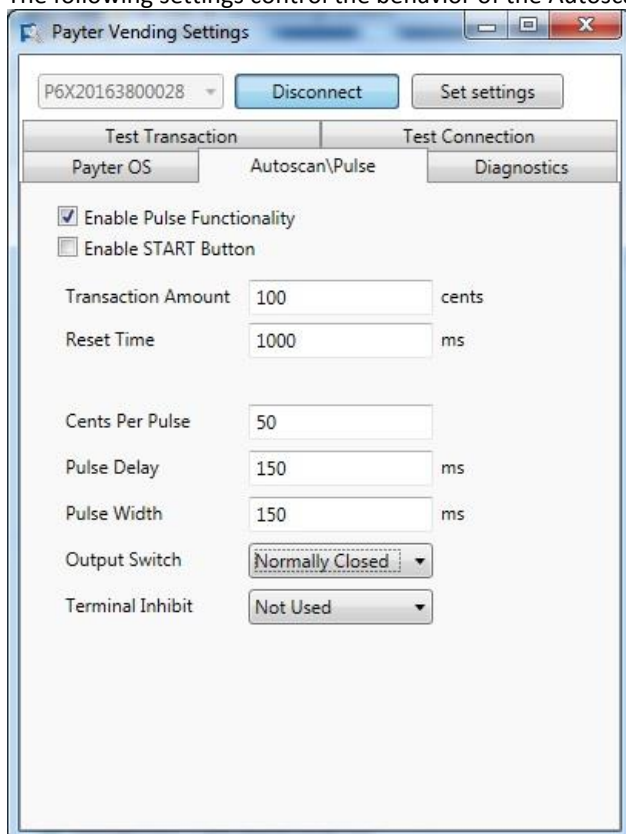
The following settings control the behavior of the Autosc

Payter Vending Settings

P6X20163800028

Disconnect

Set settings

Test Transaction

Test Connection

Payter OS

Autoscan\Pulse

Diagnostics

Enable Pulse Functionality

Enable START Button

Transaction Amount 100 cents

Reset Time 1000 ms

Cents Per Pulse 50

Pulse Delay 150 ms

Pulse Width 150 ms

Output Switch Normally Closed

Terminal Inhibit Not Used